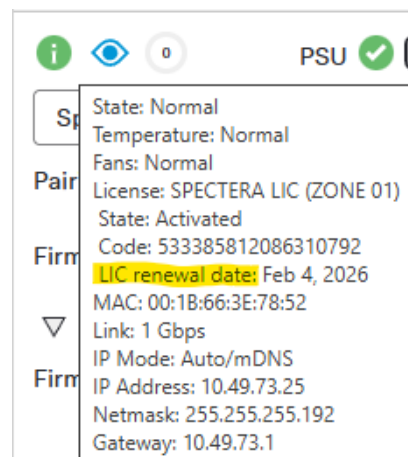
0

PSU

Sp

Pair

Firm

Firm

State: Normal
Temperature: Normal
Fans: Normal
License: SPECTERA LIC (ZONE 01)
State: Activated
Code: 533385812086310792
LIC renewal date: Feb 4, 2026
MAC: 00:1B:66:3E:78:52
Link: 1 Gbps
IP Mode: Auto/mDNS
IP Address: 10.49.73.25
Netmask: 255.255.255.192
Gateway: 10.49.73.1